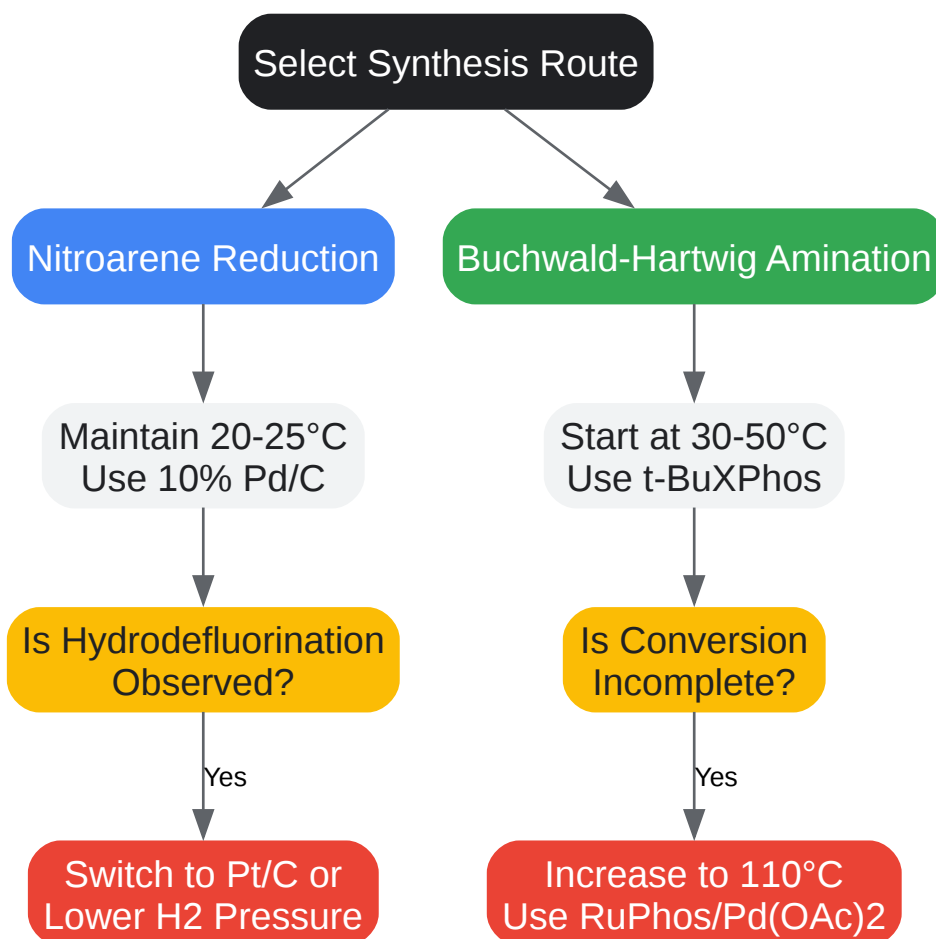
Select Synthesis Route

Nitroarene Reduction

Maintain 20-25°C
Use 10% Pd/C

Is Hydrodefluorination Observed?

Yes

Switch to Pt/C or Lower H2 Pressure

Buchwald-Hartwig Amination

Start at 30-50°C
Use t-BuXPhos

Is Conversion Incomplete?

Yes

Increase to 110°C
Use RuPhos/Pd(OAc)2